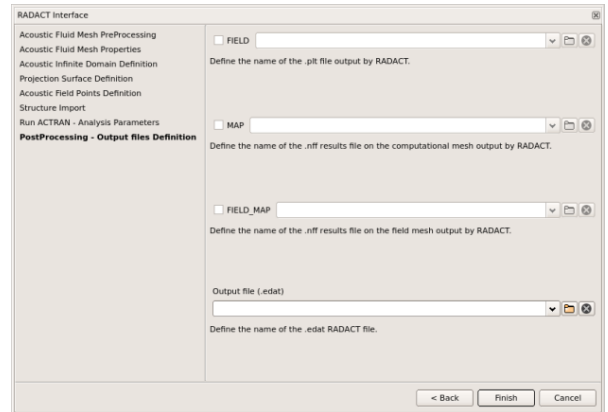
RADACT Interface

Acoustic Fluid Mesh PreProcessing
Acoustic Fluid Mesh Properties
Acoustic Infinite Domain Definition
Projection Surface Definition
Acoustic Field Points Definition
Structure Import
Run ACTRAN - Analysis Parameters
PostProcessing - Output files Definition

FIELD

Define the name of the .plt file output by RADACT.

MAP

Define the name of the .nff results file on the computational mesh output by RADACT.

FIELD_MAP

Define the name of the .nff results file on the field mesh output by RADACT.

Output file (.edat)

Define the name of the .edat RADACT file.

< Back
Finish
Cancel